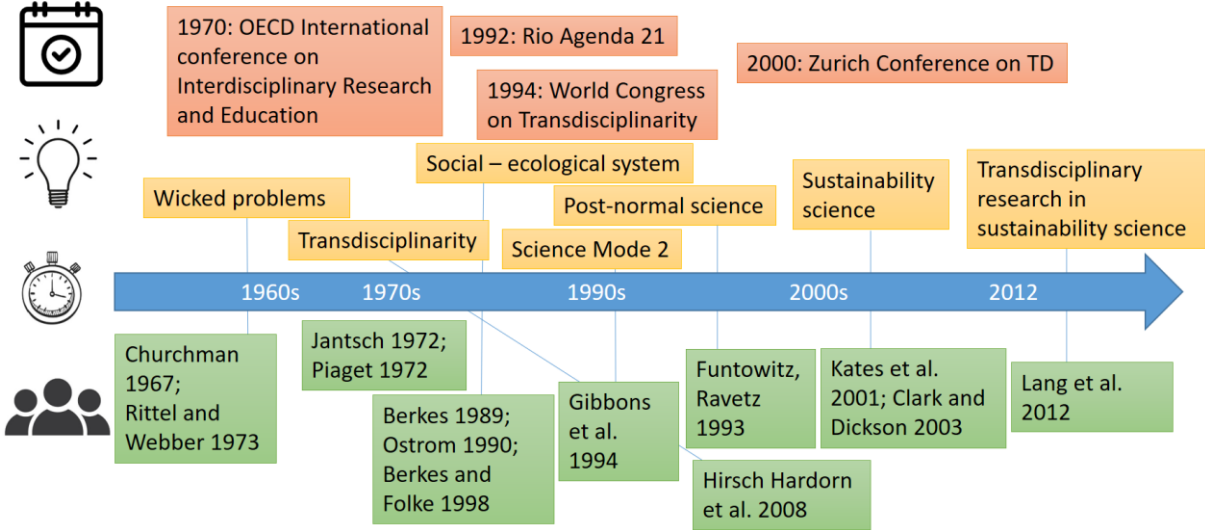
1970: OECD International conference on Interdisciplinary Research and Education

1992: Rio Agenda 21

1994: World Congress on Transdisciplinarity

2000: Zurich Conference on TD

Social – ecological system

Wicked problems

Post-normal science

Sustainability science

Transdisciplinary research in sustainability science

Transdisciplinarity

Science Mode 2

1960s

1970s

1990s

2000s

2012

Churchman 1967; Rittel and Webber 1973

Jantsch 1972; Piaget 1972

Berkes 1989; Ostrom 1990; Berkes and Folke 1998

Gibbons et al. 1994

Funtowitz, Ravetz 1993

Hirsch Hardorn et al. 2008

Kates et al. 2001; Clark and Dickson 2003

Lang et al. 2012